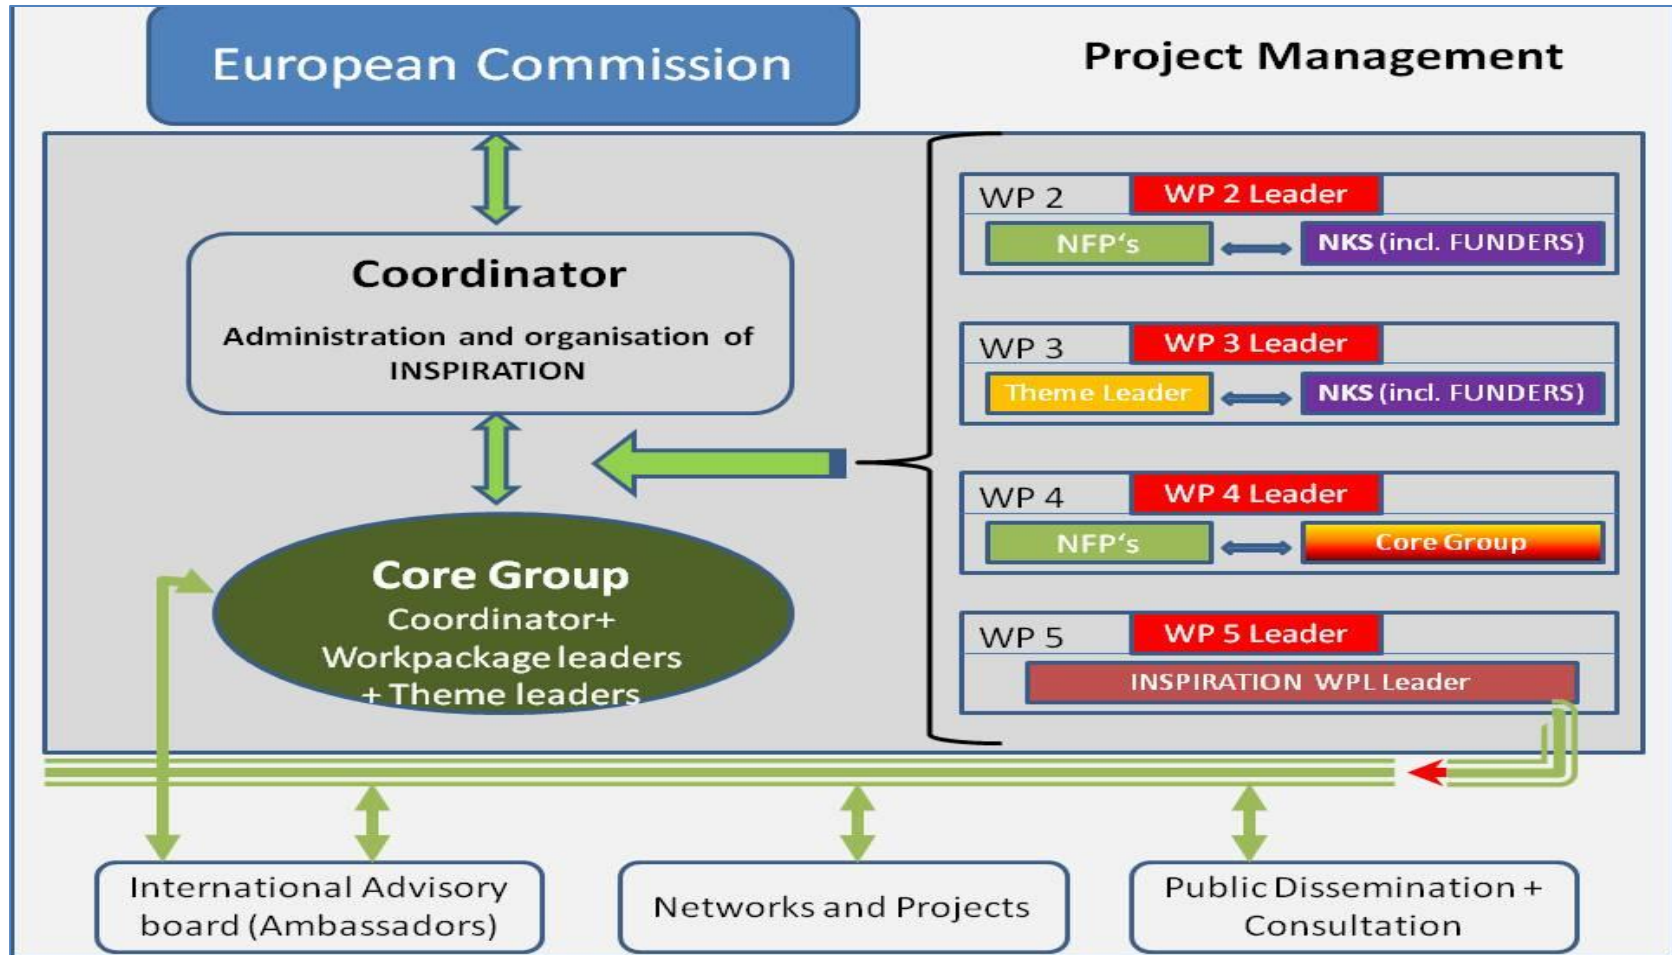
European Commission

Project Management

Coordinator

Administration and organisation of INSPIRATION

Core Group
Coordinator+
Workpackage leaders
+ Theme leaders

WP 2
WP 2 Leader
NFP's
NKS (incl. FUNDERS)

WP 3
WP 3 Leader
Theme Leader
NKS (incl. FUNDERS)

WP 4
WP 4 Leader
NFP's
Core Group

WP 5
WP 5 Leader
INSPIRATION WPL Leader

International Advisory board (Ambassadors)

Networks and Projects

Public Dissemination + Consultation